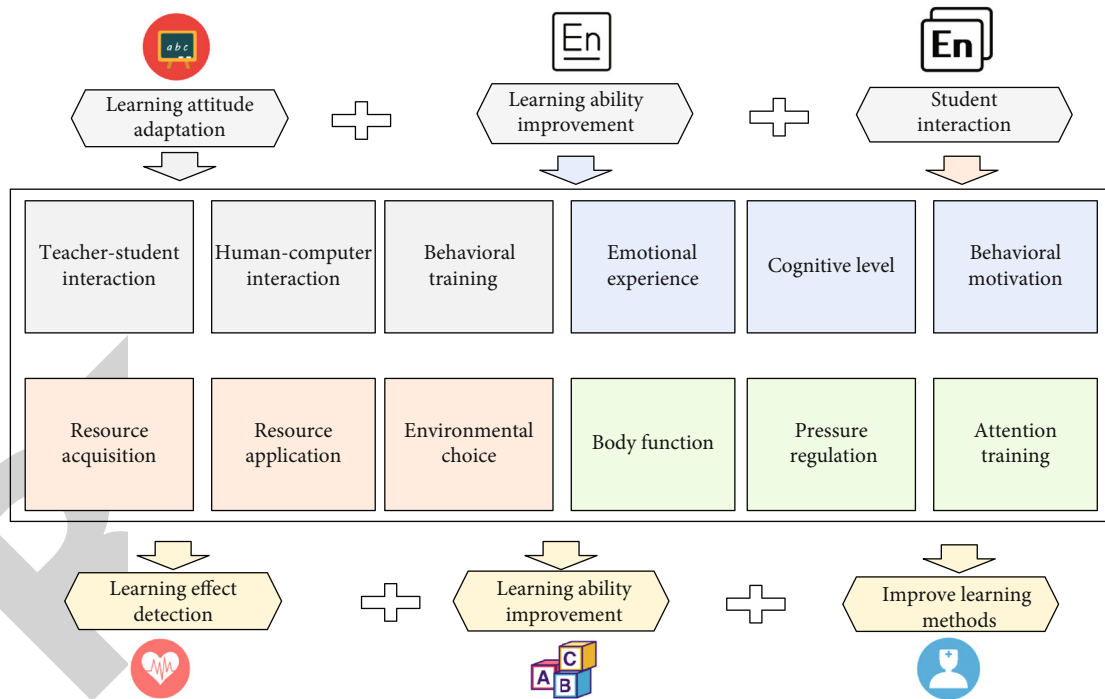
a b c

En

En

Learning attitude adaptation

Learning ability improvement

Student interaction

Teacher-student interaction

Human-computer interaction

Behavioral training

Emotional experience

Cognitive level

Behavioral motivation

Resource acquisition

Resource application

Environmental choice

Body function

Pressure regulation

Attention training

Learning effect detection

Learning ability improvement

Improve learning methods

C A B